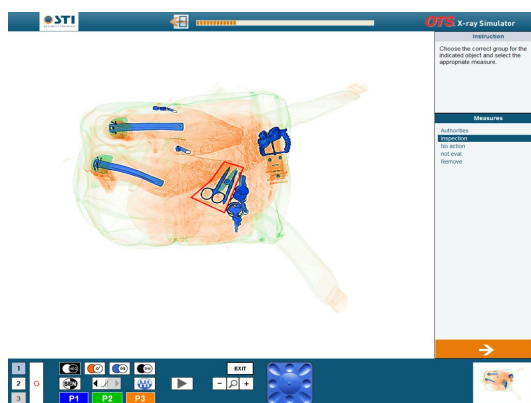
STI

OTS X-ray Simulator

Instruction

Choose the correct group for the indicated object and select the appropriate measure.

Measures

Authorities
Inspection
No action
not eval.
Remove

1
2
3
0

EXIT

P1
P2
P3